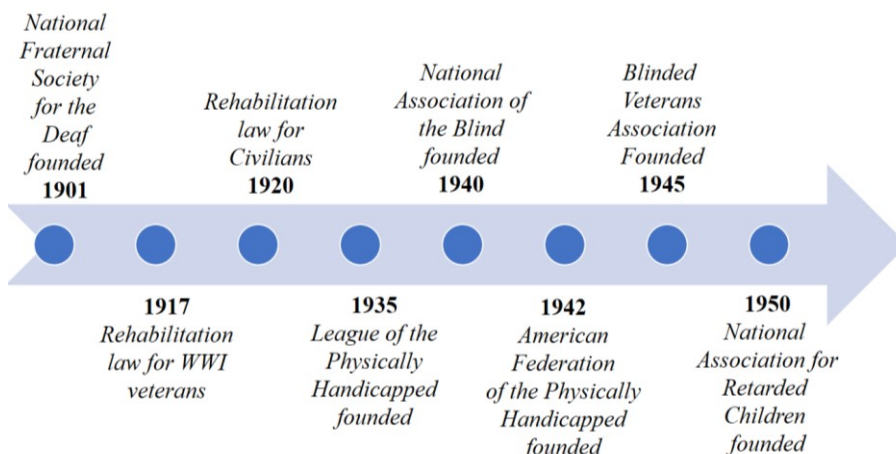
National Fraternal Society for the Deaf founded
1901

1917
Rehabilitation law for WWI veterans

Rehabilitation law for Civilians
1920

1935
League of the Physically Handicapped founded

National Association of the Blind founded
1940

1942
American Federation of the Physically Handicapped founded

Blinded Veterans Association Founded
1945

1950
National Association for Retarded Children founded